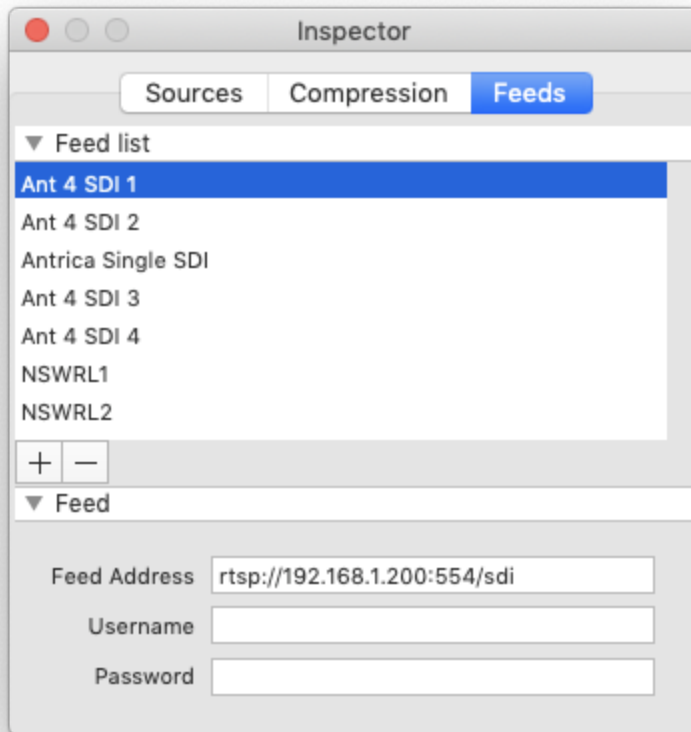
Inspector

Sources | Compression | Feeds

Feed list

Ant 4 SDI 1
Ant 4 SDI 2
Antrica Single SDI
Ant 4 SDI 3
Ant 4 SDI 4
NSWRL1
NSWRL2

+ −

Feed

Feed Address rtsp://192.168.1.200:554/sdi
Username
Password